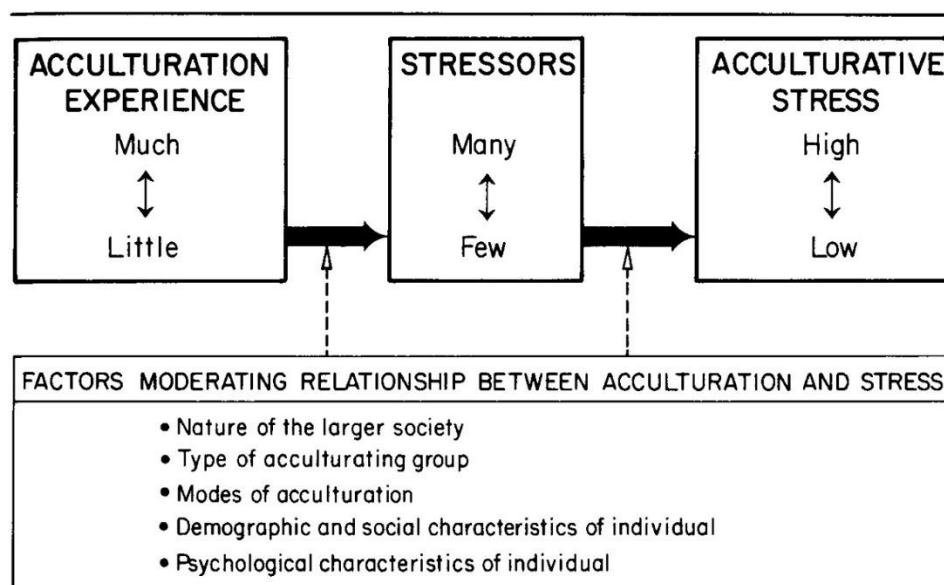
ACCULTURATION EXPERIENCE

Much

Little

STRESSORS

Many

Few

ACCULTURATIVE STRESS

High

Low

FACTORS MODERATING RELATIONSHIP BETWEEN ACCULTURATION AND STRESS

• Nature of the larger society
• Type of acculturating group
• Modes of acculturation
• Demographic and social characteristics of individual
• Psychological characteristics of individual